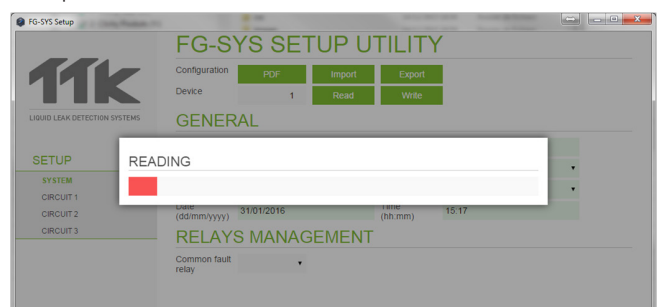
FG-SYS Setup

FG-SYS SETUP UTILITY

Configuration PDF Import Export

Device 1 Read Write

LIQUID LEAK DETECTION SYSTEMS

GENERAL

SETUP

SYSTEM

CIRCUIT 1

CIRCUIT 2

CIRCUIT 3

READING

Date (dd/mm/yyyy) 31/01/2016

Time (hh:mm) 15:17

RELAYS MANAGEMENT

Common fault relay